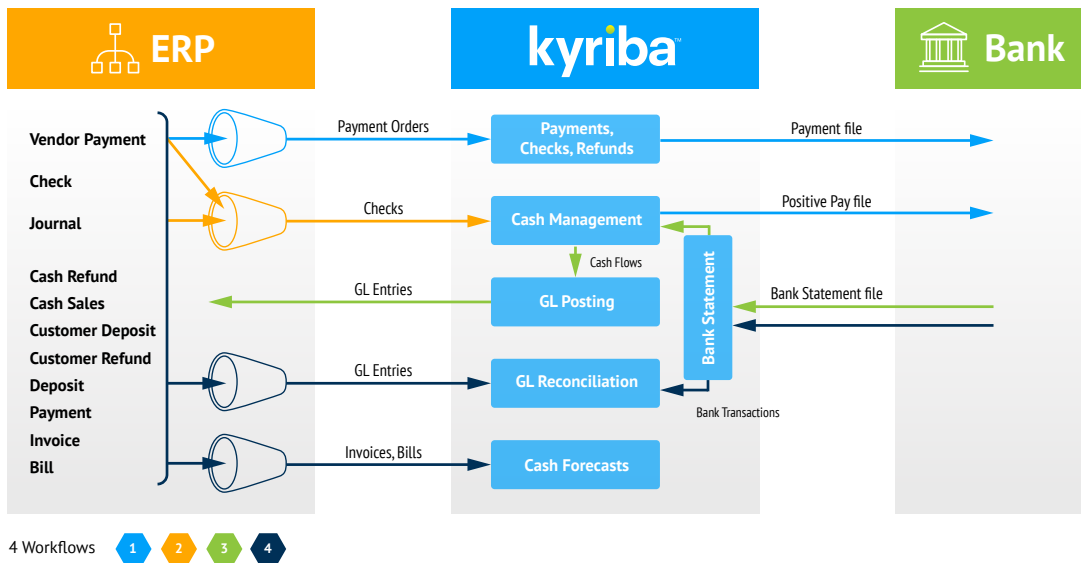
ERP

kyriba

Bank

Vendor Payment
Check
Journal
Cash Refund
Cash Sales
Customer Deposit
Customer Refund
Deposit
Payment
Invoice
Bill

Payment Orders

Payments, Checks, Refunds

Payment file

Checks

Cash Management

Positive Pay file

Cash Flows

GL Entries

GL Posting

Bank Statement

Bank Statement file

GL Entries

GL Reconciliation

Bank Transactions

Invoices, Bills

Cash Forecasts

4 Workflows 1 2 3 4